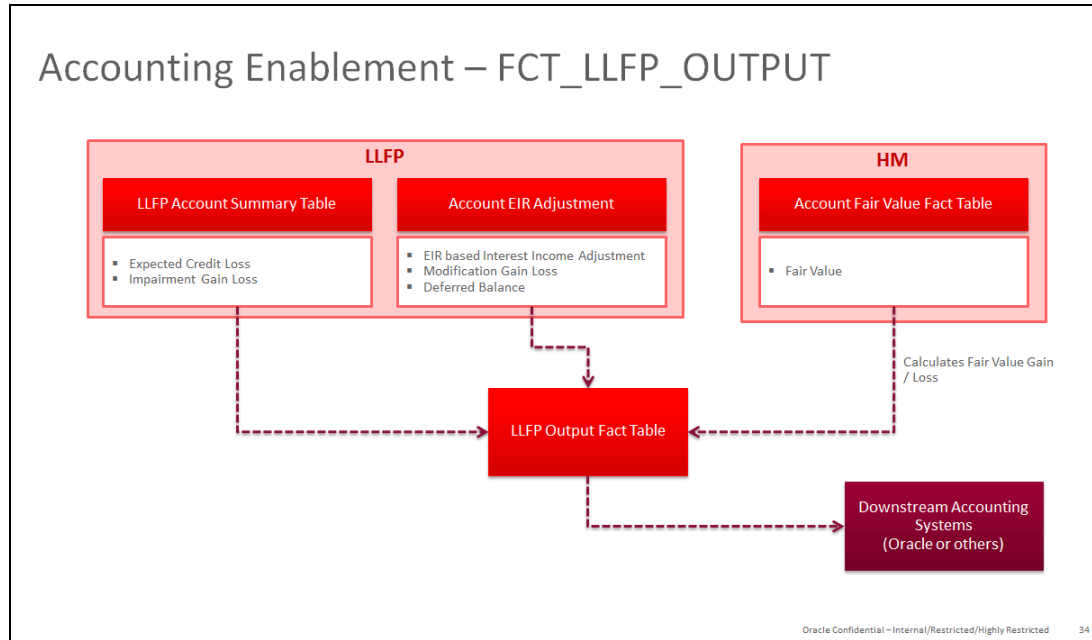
Accounting Enablement – FCT_LLFP_OUTPUT

LLFP

LLFP Account Summary Table

- Expected Credit Loss
- Impairment Gain Loss

Account EIR Adjustment

- EIR based Interest Income Adjustment
- Modification Gain Loss
- Deferred Balance

HM

Account Fair Value Fact Table

- Fair Value

Calculates Fair Value Gain / Loss

LLFP Output Fact Table

Downstream Accounting Systems (Oracle or others)

Oracle Confidential – Internal/Restricted/Highly Restricted 34